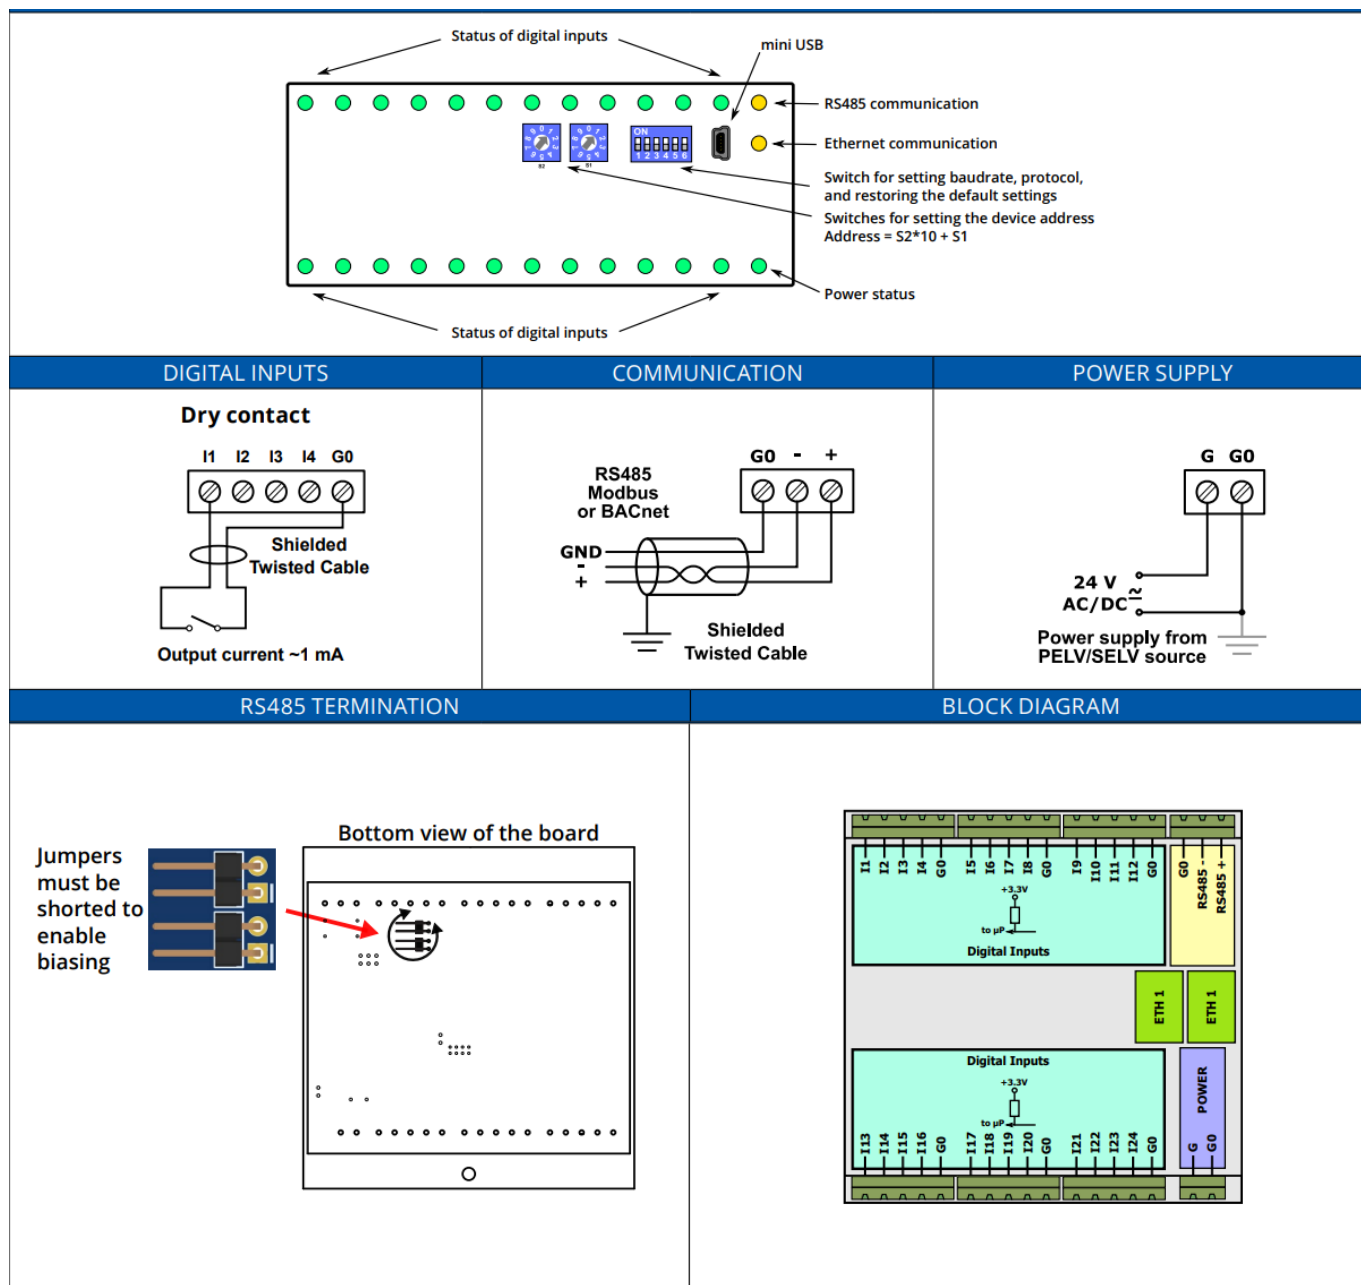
Status of digital inputs

mini USB

RS485 communication

Ethernet communication

Switch for setting baudrate, protocol, and restoring the default settings

Switches for setting the device address
Address = S2*10 + S1

Power status

Status of digital inputs

ON
1 2 3 4 5 6

S2 S1

DIGITAL INPUTS

COMMUNICATION

POWER SUPPLY

Dry contact

I1 I2 I3 I4 G0

Shielded Twisted Cable

Output current ~1 mA

RS485 Modbus or BACnet

G0 - +

GND
-
+

Shielded Twisted Cable

G G0

24 V AC/DC ≈

Power supply from PELV/SELV source

RS485 TERMINATION

BLOCK DIAGRAM

Jumpers must be shorted to enable biasing

Bottom view of the board

I1 I2 I3 I4 G0 I5 I6 I7 I8 G0 I9 I10 I11 I12 G0

G0 RS485 - RS485 +

+3.3V

to µP

Digital Inputs

ETH 1 ETH 1

Digital Inputs

+3.3V

to µP

I13 I14 I15 I16 G0 I17 I18 I19 I20 G0 I21 I22 I23 I24 G0

POWER

G G0